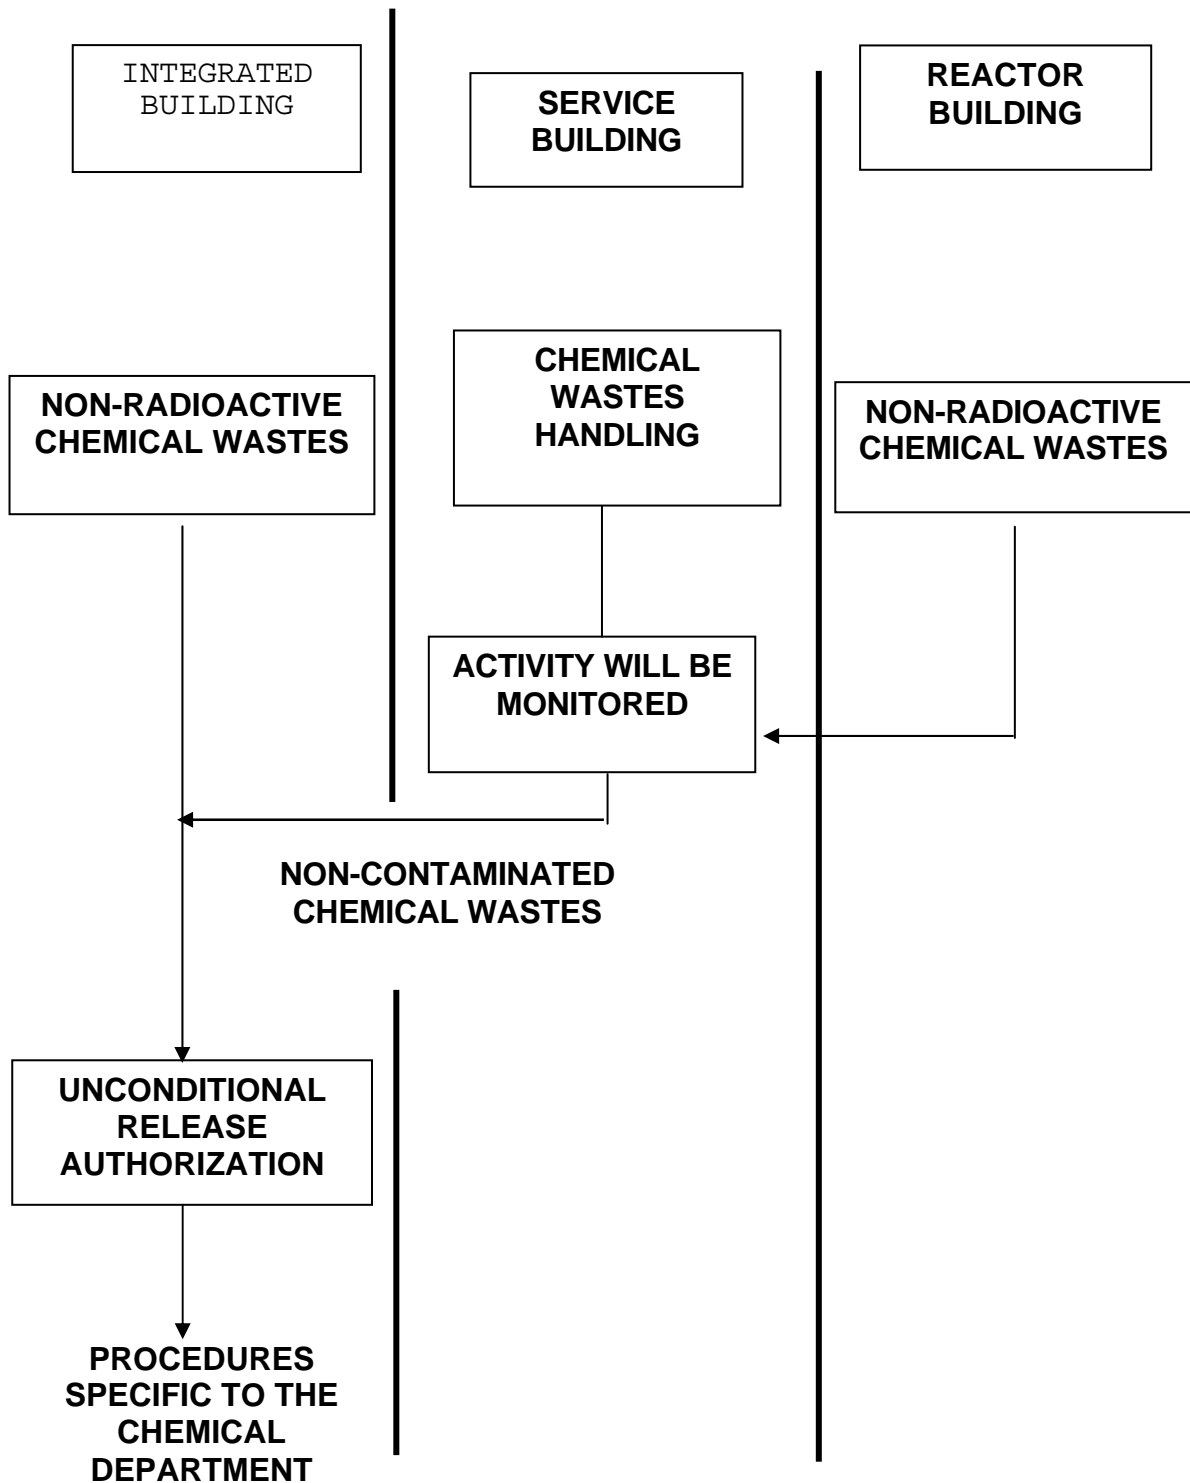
INTEGRATED BUILDING

SERVICE BUILDING

REACTOR BUILDING

NON-RADIOACTIVE CHEMICAL WASTES

CHEMICAL WASTES HANDLING

NON-RADIOACTIVE CHEMICAL WASTES

ACTIVITY WILL BE MONITORED

NON-CONTAMINATED CHEMICAL WASTES

UNCONDITIONAL RELEASE AUTHORIZATION

PROCEDURES SPECIFIC TO THE CHEMICAL DEPARTMENT